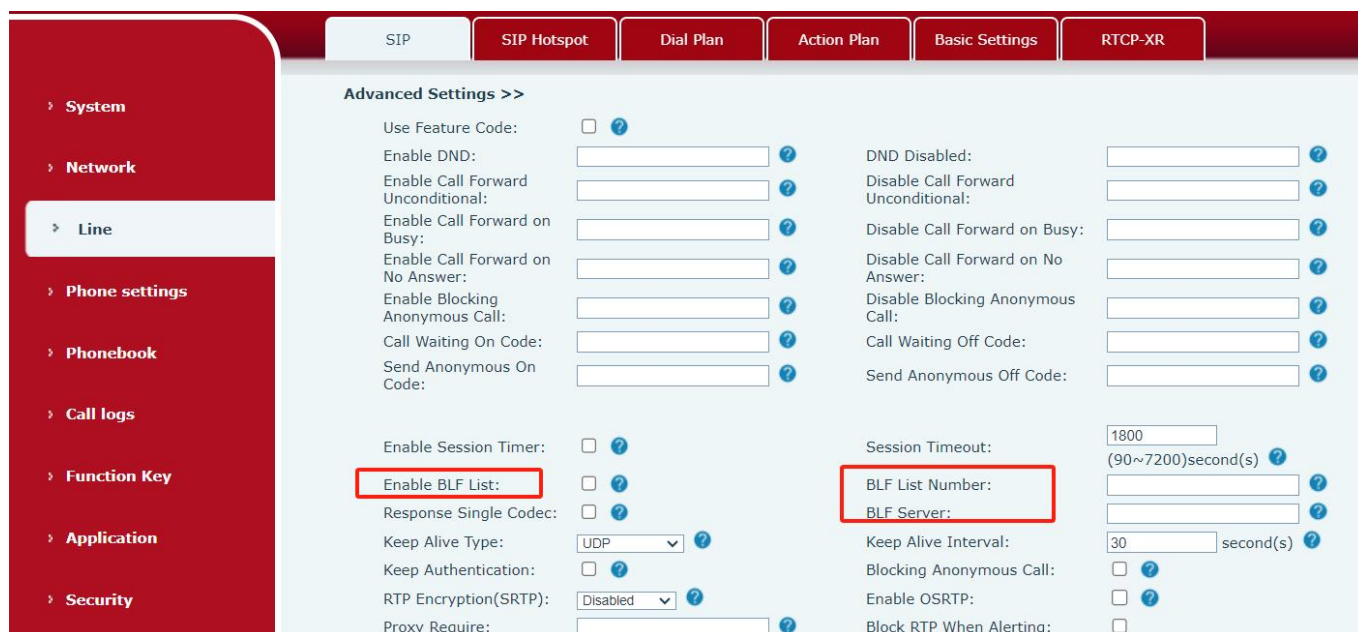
SIP | SIP Hotspot | Dial Plan | Action Plan | Basic Settings | RTCP-XR

› System
› Network
› Line
› Phone settings
› Phonebook
› Call logs
› Function Key
› Application
› Security

Advanced Settings >>

Use Feature Code:
Enable DND:
Enable Call Forward Unconditional:
Enable Call Forward on Busy:
Enable Call Forward on No Answer:
Enable Blocking Anonymous Call:
Call Waiting On Code:
Send Anonymous On Code:

DND Disabled:
Disable Call Forward Unconditional:
Disable Call Forward on Busy:
Disable Call Forward on No Answer:
Disable Blocking Anonymous Call:
Call Waiting Off Code:
Send Anonymous Off Code:

Enable Session Timer:
Enable BLF List:
Response Single Codec:
Keep Alive Type: UDP
Keep Authentication:
RTP Encryption(SRTP): Disabled
Proxy Require:

Session Timeout: 1800 (90~7200)second(s)
BLF List Number:
BLF Server:
Keep Alive Interval: 30 second(s)
Blocking Anonymous Call:
Enable OSRTP:
Block RTP When Alerting: